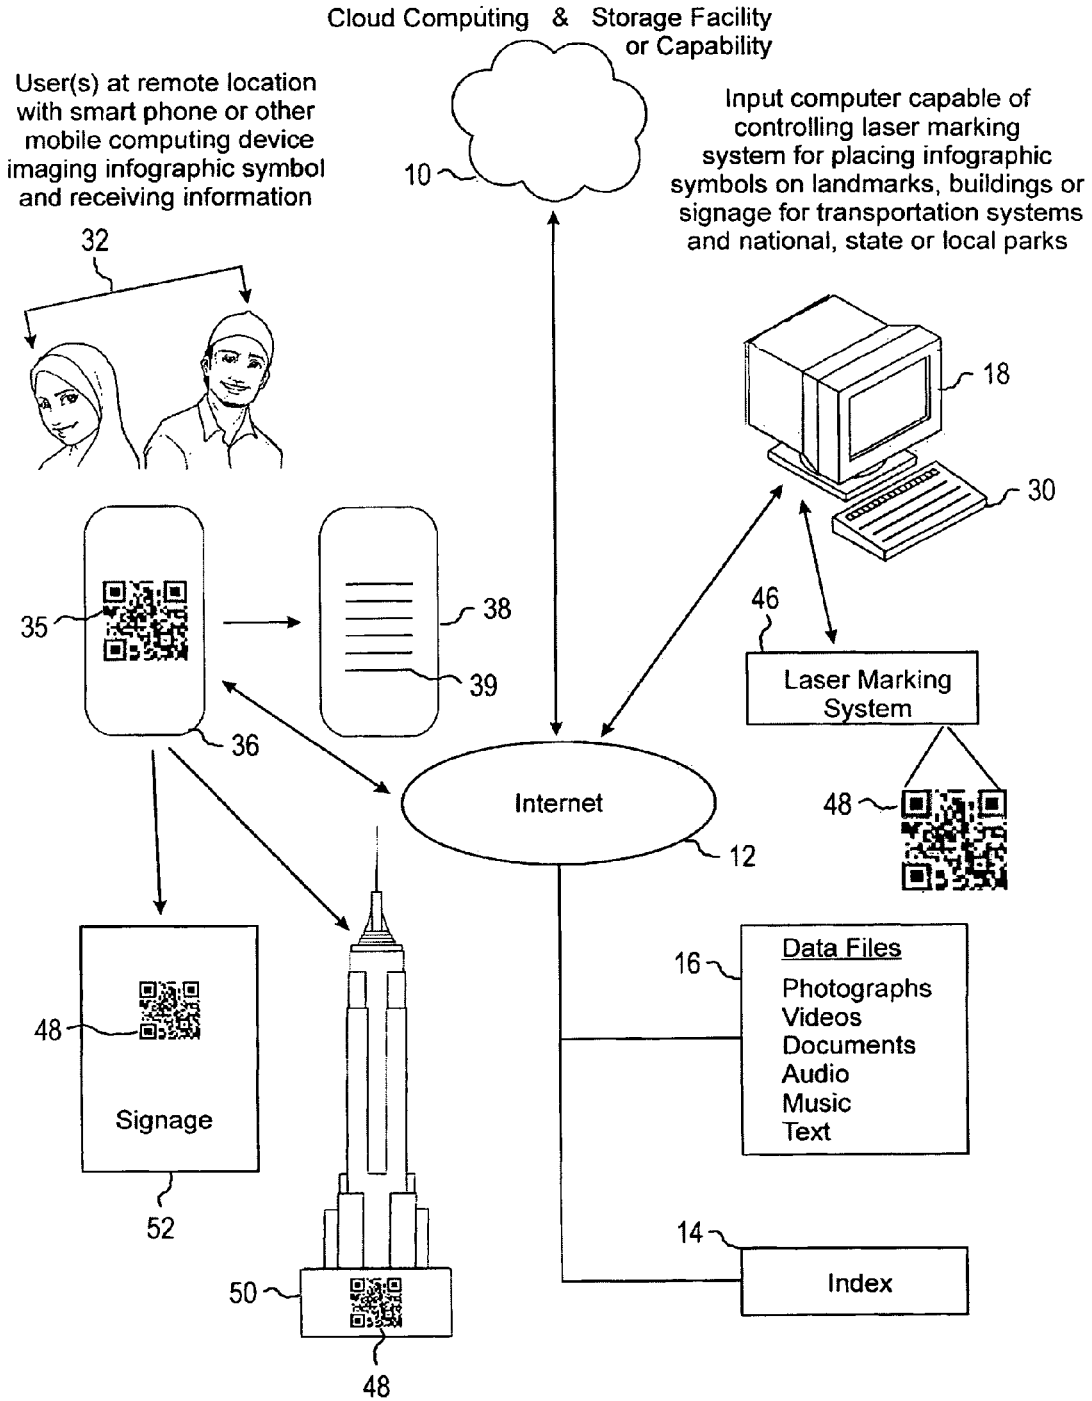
Cloud Computing & Storage Facility or Capability

User(s) at remote location with smart phone or other mobile computing device imaging infographic symbol and receiving information

10

Input computer capable of controlling laser marking system for placing infographic symbols on landmarks, buildings or signage for transportation systems and national, state or local parks

32

18

30

35

38

46

39

Laser Marking System

36

Internet

48

12

16

Data Files

Photographs
Videos
Documents
Audio
Music
Text

48

Signage

52

14

Index

50

48